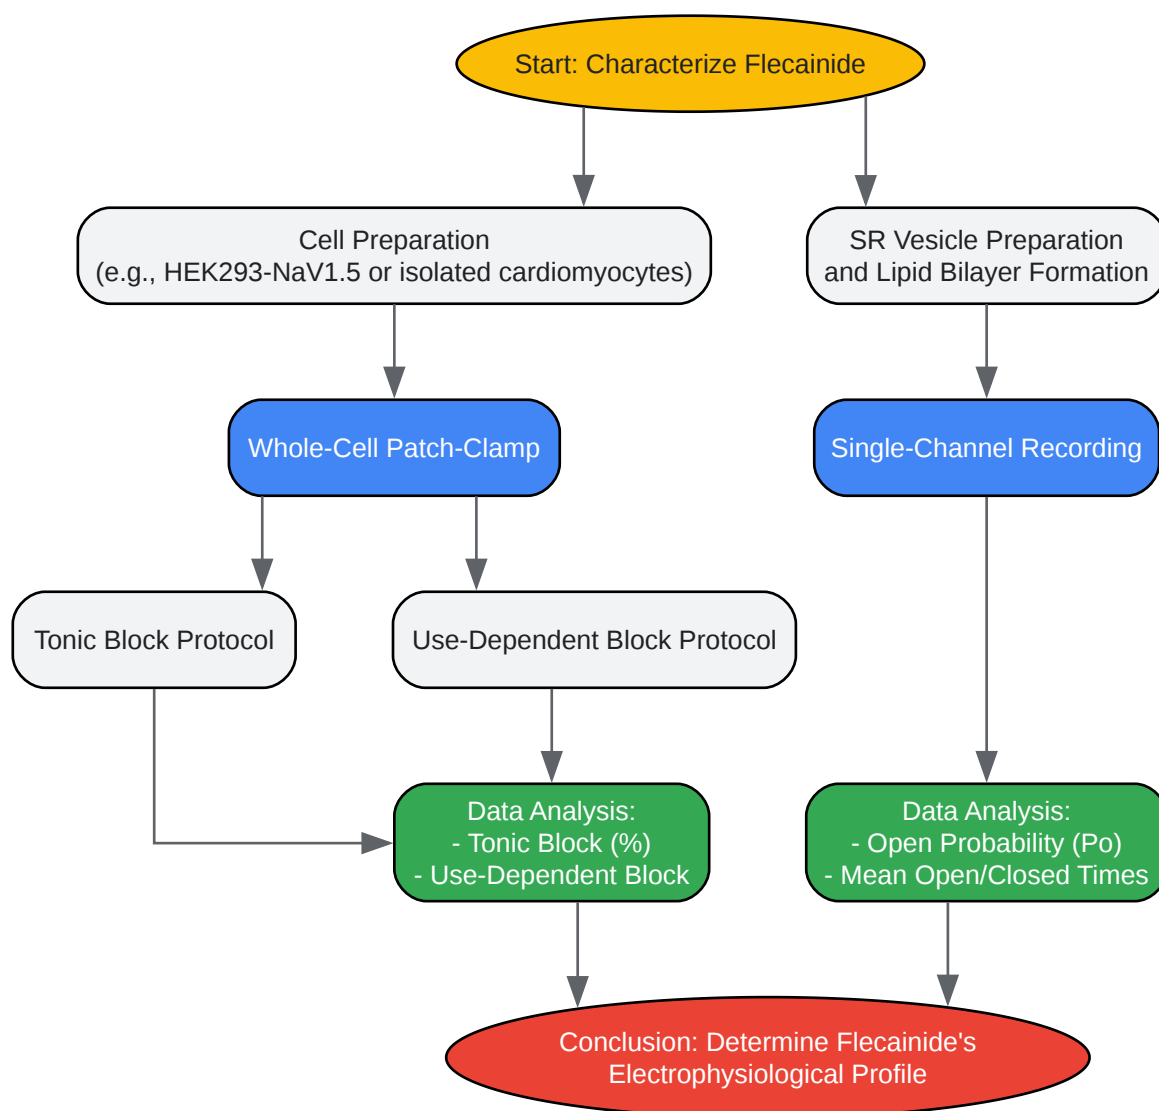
Start: Characterize Flecainide

Cell Preparation
(e.g., HEK293-NaV1.5 or isolated cardiomyocytes)

SR Vesicle Preparation
and Lipid Bilayer Formation

Whole-Cell Patch-Clamp

Single-Channel Recording

Tonic Block Protocol

Use-Dependent Block Protocol

Data Analysis:
- Tonic Block (%)
- Use-Dependent Block

Data Analysis:
- Open Probability (Po)
- Mean Open/Closed Times

Conclusion: Determine Flecainide's
Electrophysiological Profile